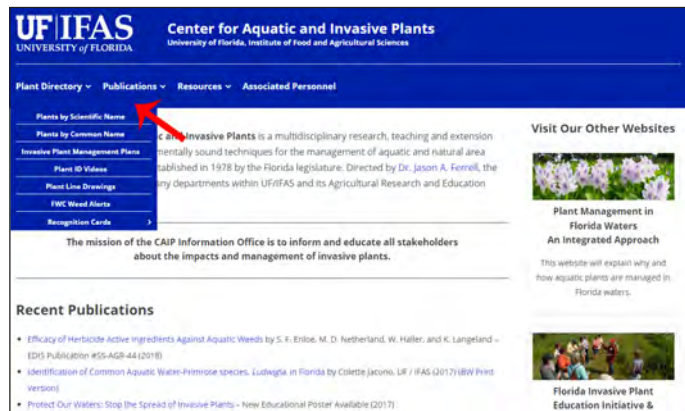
UF | IFAS
UNIVERSITY of FLORIDA

Center for Aquatic and Invasive Plants
University of Florida, Institute of Food and Agricultural Sciences

Plant Directory ⌄ Publications ⌄ Resources ⌄ Associated Personnel

Plants by Scientific Name
Plants by Common Name
Invasive Plant Management Plans
Plant ID Videos
Plant Line Drawings
FWC Weed Alerts
Recognition Cards ›

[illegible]c and Invasive Plants is a multidisciplinary research, teaching and extension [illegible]mentally sound techniques for the management of aquatic and natural area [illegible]tablished in 1978 by the Florida legislature. Directed by Dr. Jason A. Ferrell, the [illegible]ny departments within UF/IFAS and its Agricultural Research and Education

The mission of the CAIP Information Office is to inform and educate all stakeholders about the impacts and management of invasive plants.

Recent Publications

• Efficacy of Herbicide Active Ingredients Against Aquatic Weeds by S. F. Enloe, M. D. Netherland, W. Haller, and K. Langeland – EDIS Publication #SS-AGR-44 (2018)
• Identification of Common Aquatic Water-Primrose species, Ludwigia, in Florida by Colette Jacono. UF / IFAS (2017) (BW Print Version)
• Protect Our Waters: Stop the Spread of Invasive Plants – New Educational Poster Available (2017)

Visit Our Other Websites

Plant Management in Florida Waters
An Integrated Approach

This website will explain why and how aquatic plants are managed in Florida waters.

Florida Invasive Plant Education Initiative &